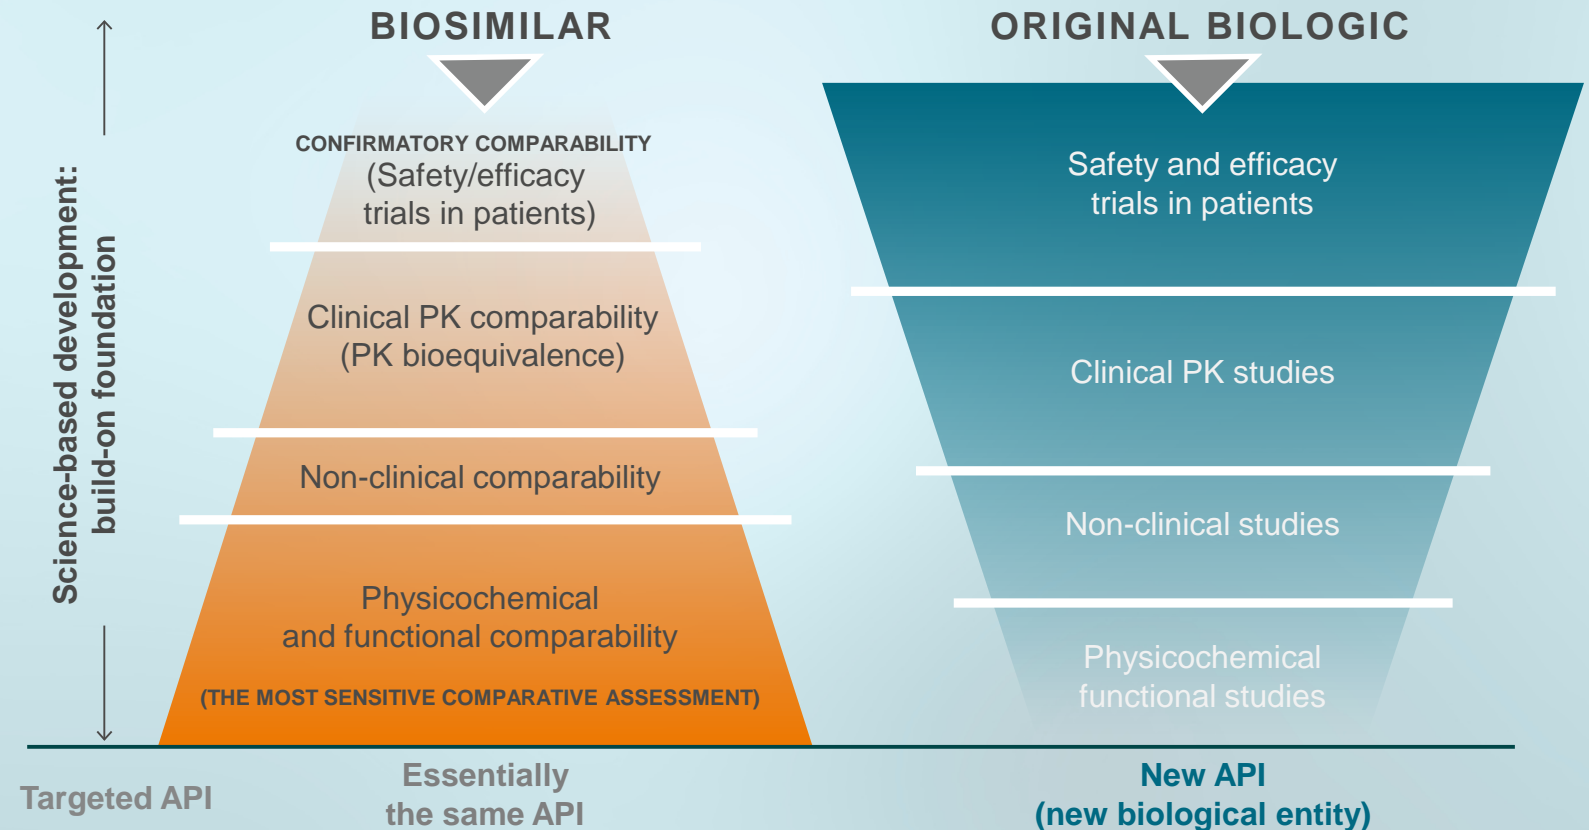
Science-based development: build-on foundation

BIOSIMILAR

CONFIRMATORY COMPARABILITY
(Safety/efficacy trials in patients)

Clinical PK comparability
(PK bioequivalence)

Non-clinical comparability

Physicochemical and functional comparability

(THE MOST SENSITIVE COMPARATIVE ASSESSMENT)

ORIGINAL BIOLOGIC

Safety and efficacy trials in patients

Clinical PK studies

Non-clinical studies

Physicochemical functional studies

Targeted API

Essentially the same API

New API
(new biological entity)